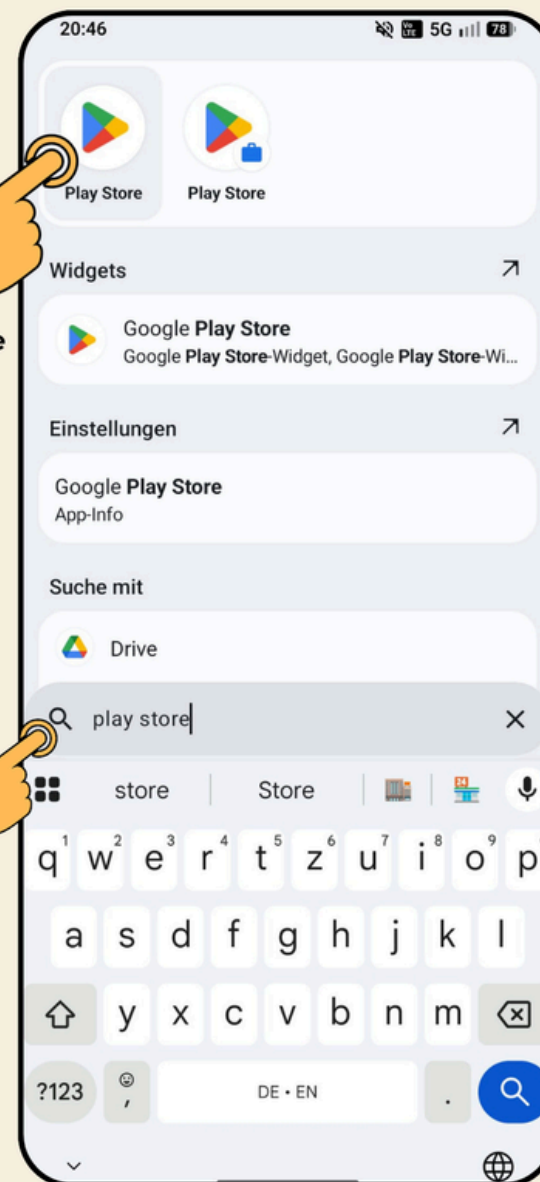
20:46
5G 78

Play Store
Play Store

Widgets
Google Play Store
Google Play Store-Widget, Google Play Store-Wi...

Einstellungen
Google Play Store
App-Info

Suche mit
Drive

play store

store
Store

q w e r t z u i o p
1 2 3 4 5 6 7 8 9
a s d f g h j k l
y x c v b n m
?123
,
DE • EN
.

e